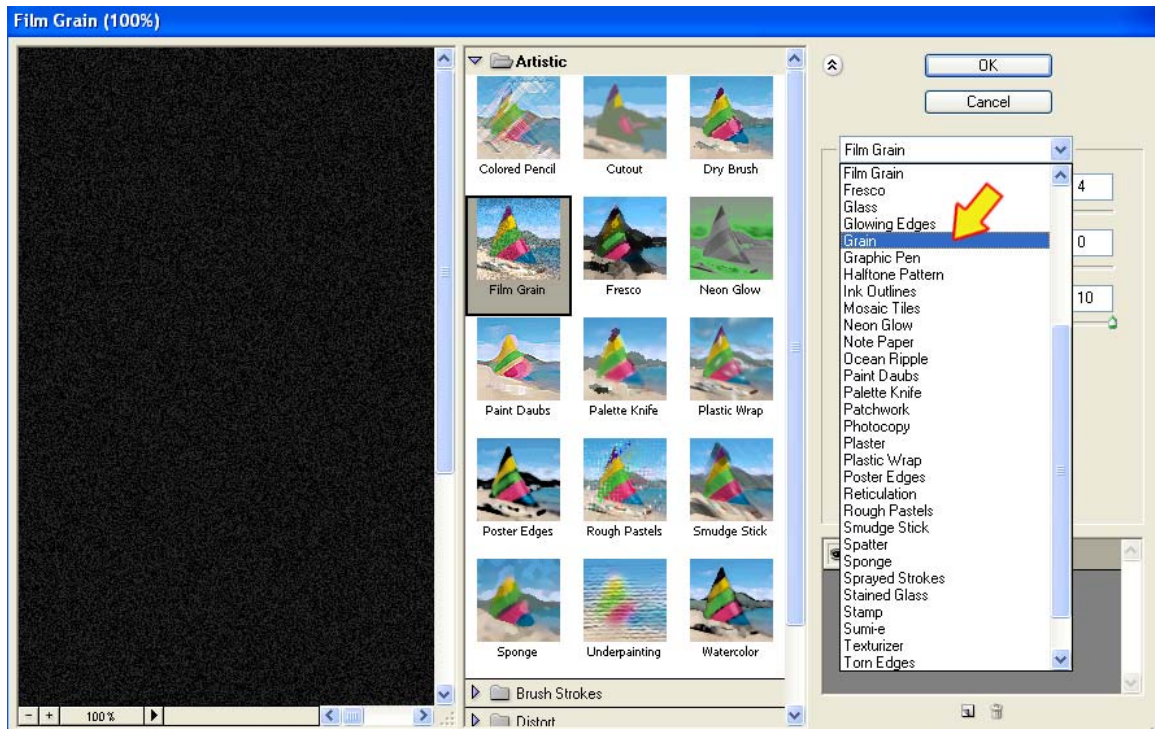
Film Grain (100%)

Artistic

Colored Pencil
Cutout
Dry Brush
Film Grain
Fresco
Neon Glow
Paint Daubs
Palette Knife
Plastic Wrap
Poster Edges
Rough Pastels
Smudge Stick
Sponge
Underpainting
Watercolor

Brush Strokes
Distort

OK
Cancel

Film Grain

Film Grain
Fresco
Glass
Glowing Edges
Grain
Graphic Pen
Halftone Pattern
Ink Outlines
Mosaic Tiles
Neon Glow
Note Paper
Ocean Ripple
Paint Daubs
Palette Knife
Patchwork
Photocopy
Plaster
Plastic Wrap
Poster Edges
Reticulation
Rough Pastels
Smudge Stick
Spatter
Sponge
Sprayed Strokes
Stained Glass
Stamp
Sumi-e
Texturizer
Torn Edges

4
0
10

-
+
100%